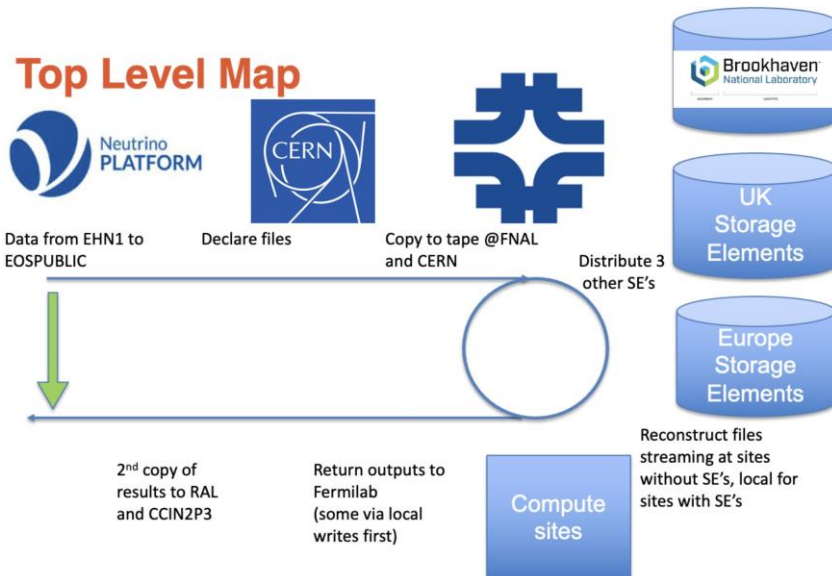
Top Level Map

Neutrino PLATFORM

CERN

Brookhaven National Laboratory

UK Storage Elements

Europe Storage Elements

Data from EHN1 to EOSPUBLIC

Declare files

Copy to tape @FNAL and CERN

Distribute 3 other SE's

Reconstruct files streaming at sites without SE's, local for sites with SE's

$2^{nd}$ copy of results to RAL and CCIN2P3

Return outputs to Fermilab (some via local writes first)

Compute sites